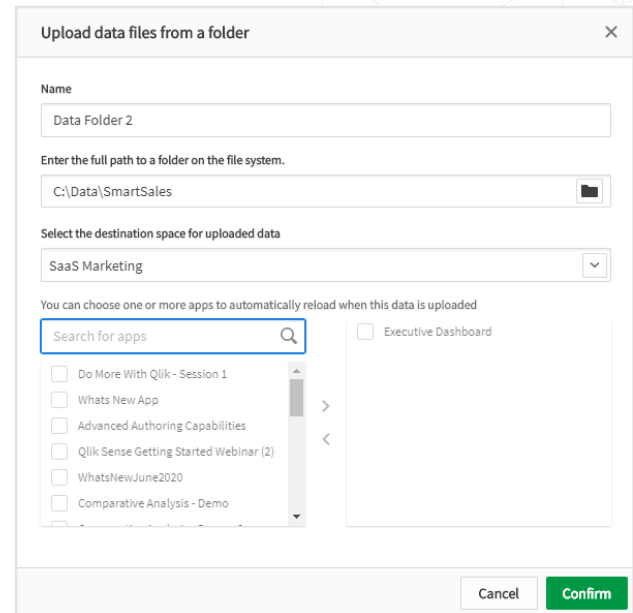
Upload data files from a folder

×

Name

Data Folder 2

Enter the full path to a folder on the file system.

C:\Data\SmartSales

Select the destination space for uploaded data

SaaS Marketing

You can choose one or more apps to automatically reload when this data is uploaded

Search for apps

Do More With Qlik - Session 1

Whats New App

Advanced Authoring Capabilities

Qlik Sense Getting Started Webinar (2)

WhatsNewJune2020

Comparative Analysis - Demo

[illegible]

>

<

Executive Dashboard

Cancel

Confirm